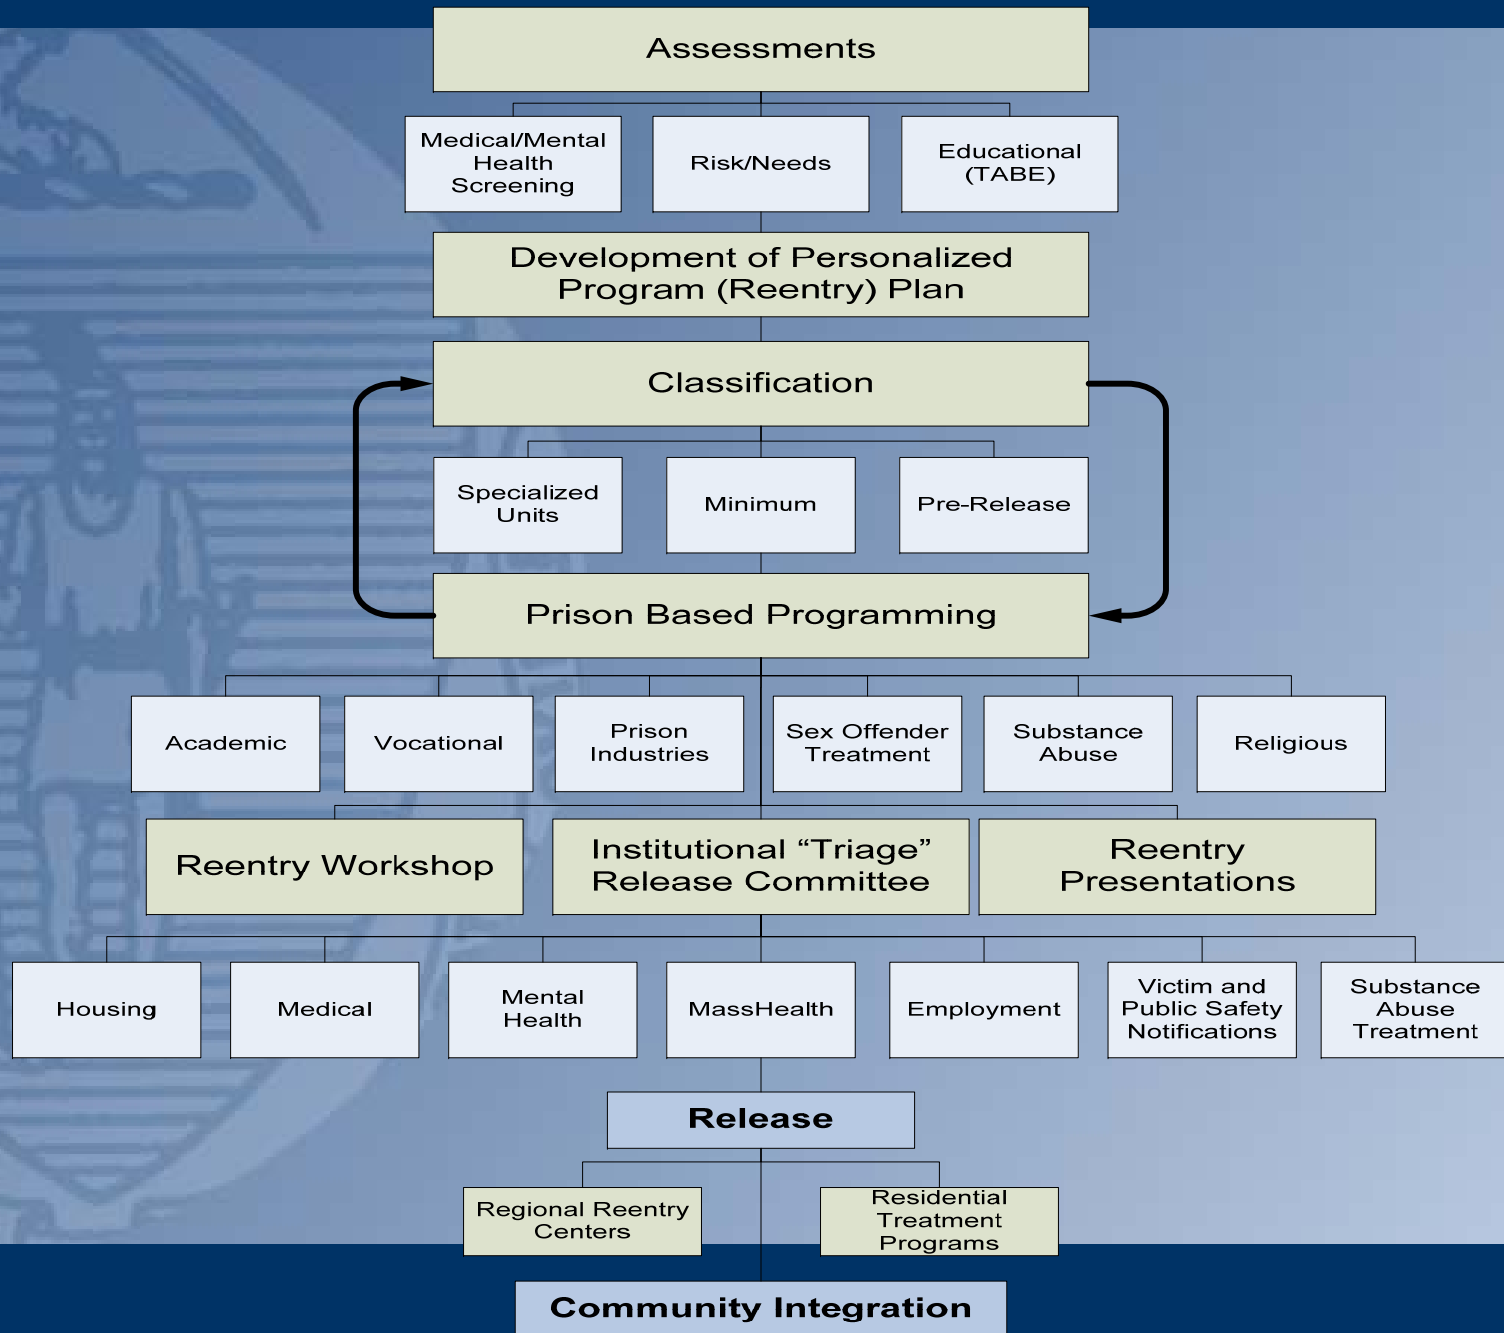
Assessments

Medical/Mental Health Screening

Risk/Needs

Educational (TABE)

Development of Personalized Program (Reentry) Plan

Classification

Specialized Units

Minimum

Pre-Release

Prison Based Programming

Academic

Vocational

Prison Industries

Sex Offender Treatment

Substance Abuse

Religious

Reentry Workshop

Institutional “Triage” Release Committee

Reentry Presentations

Housing

Medical

Mental Health

MassHealth

Employment

Victim and Public Safety Notifications

Substance Abuse Treatment

Release

Regional Reentry Centers

Residential Treatment Programs

Community Integration